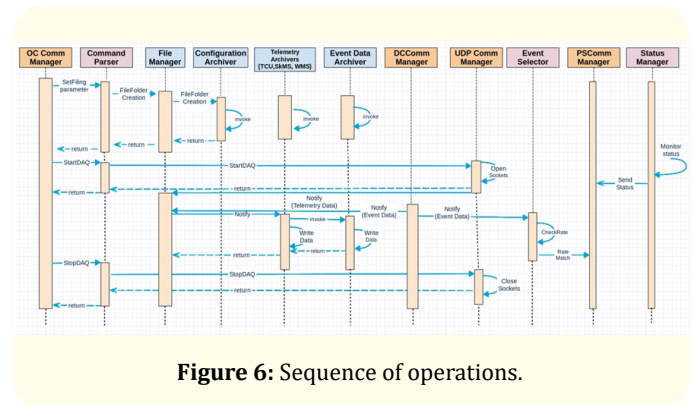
OC Comm Manager

Command Parser

File Manager

Configuration Archiver

Telemetry Archivers (TCU,SkMS, WMS)

Event Data Archiver

DCComm Manager

UDP Comm Manager

Event Selector

PSComm Manager

Status Manager

SetFiling parameter

FileFolder Creation

FileFolder Creation

invoke

invoke

invoke

return

return

return

Monitor status

StartDAQ

StartDAQ

Open Sockets

return

return

Send Status

Notify (Telemetry Data)

Notify (Event Data)

Notify (Event Data)

Notify

invoke

CheckRate

Write Data

Write Data

return

return

Rate Match

StopDAQ

StopDAQ

Close Sockets

return

return

**Figure 6:** Sequence of operations.